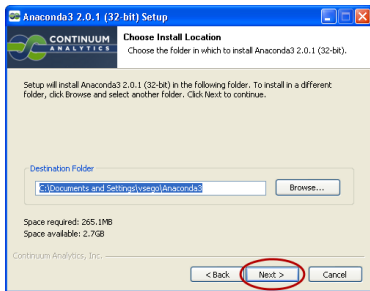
Anaconda3 2.0.1 (32-bit) Setup

CONTINUUM ANALYTICS

Choose Install Location

Choose the folder in which to install Anaconda3 2.0.1 (32-bit).

Setup will install Anaconda3 2.0.1 (32-bit) in the following folder. To install in a different folder, click Browse and select another folder. Click Next to continue.

Destination Folder

C:\Documents and Settings\vsego\Anaconda3

Browse...

Space required: 265.1MB
Space available: 2.7GB

Continuum Analytics, Inc.

< Back

Next >

Cancel